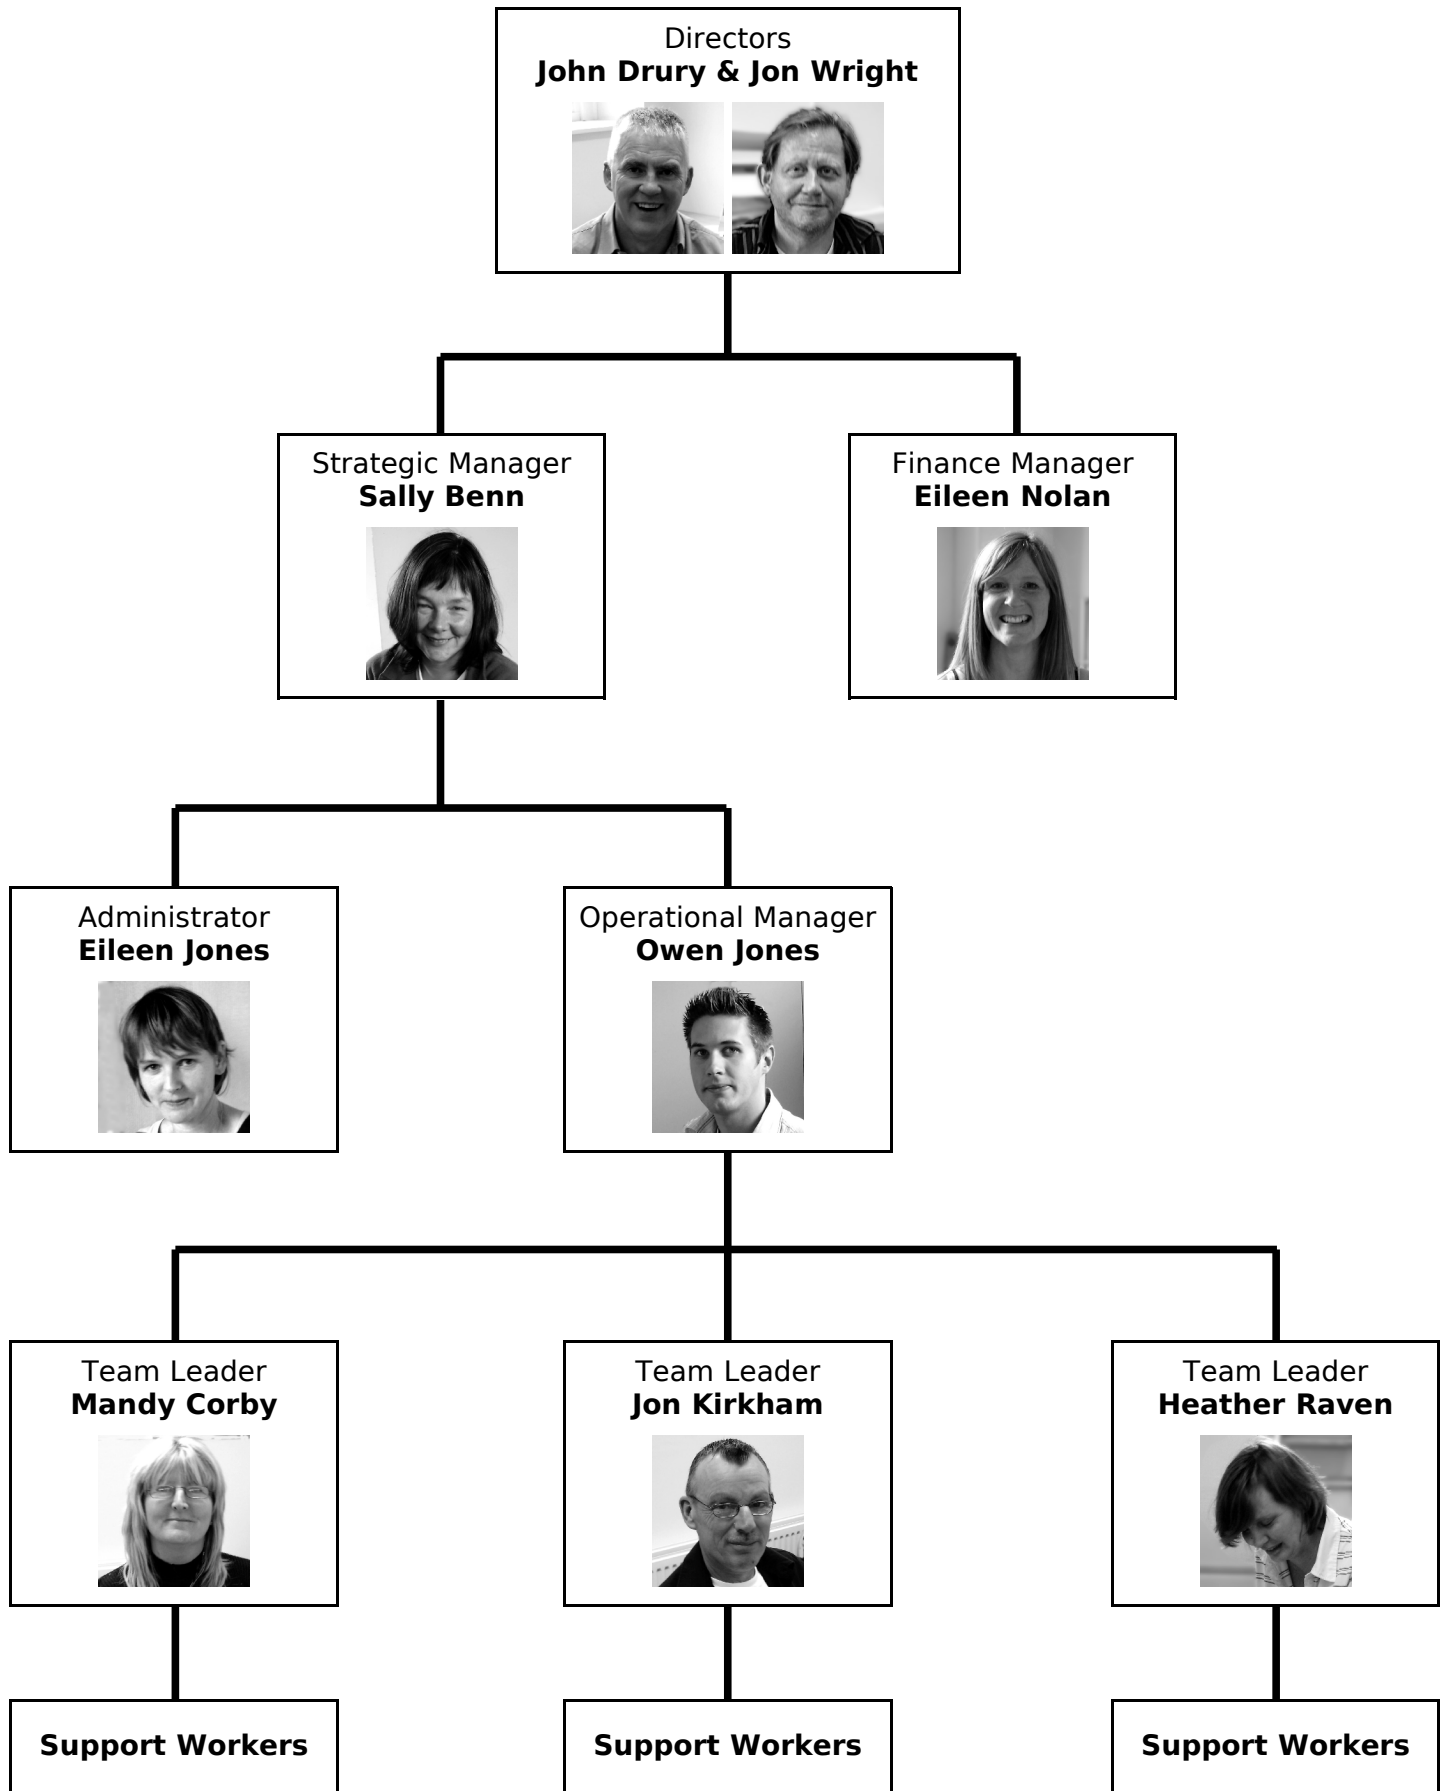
Directors
**John Drury & Jon Wright**

Strategic Manager
**Sally Benn**

Finance Manager
**Eileen Nolan**

Administrator
**Eileen Jones**

Operational Manager
**Owen Jones**

Team Leader
**Mandy Corby**

Team Leader
**Jon Kirkham**

Team Leader
**Heather Raven**

**Support Workers**

**Support Workers**

**Support Workers**